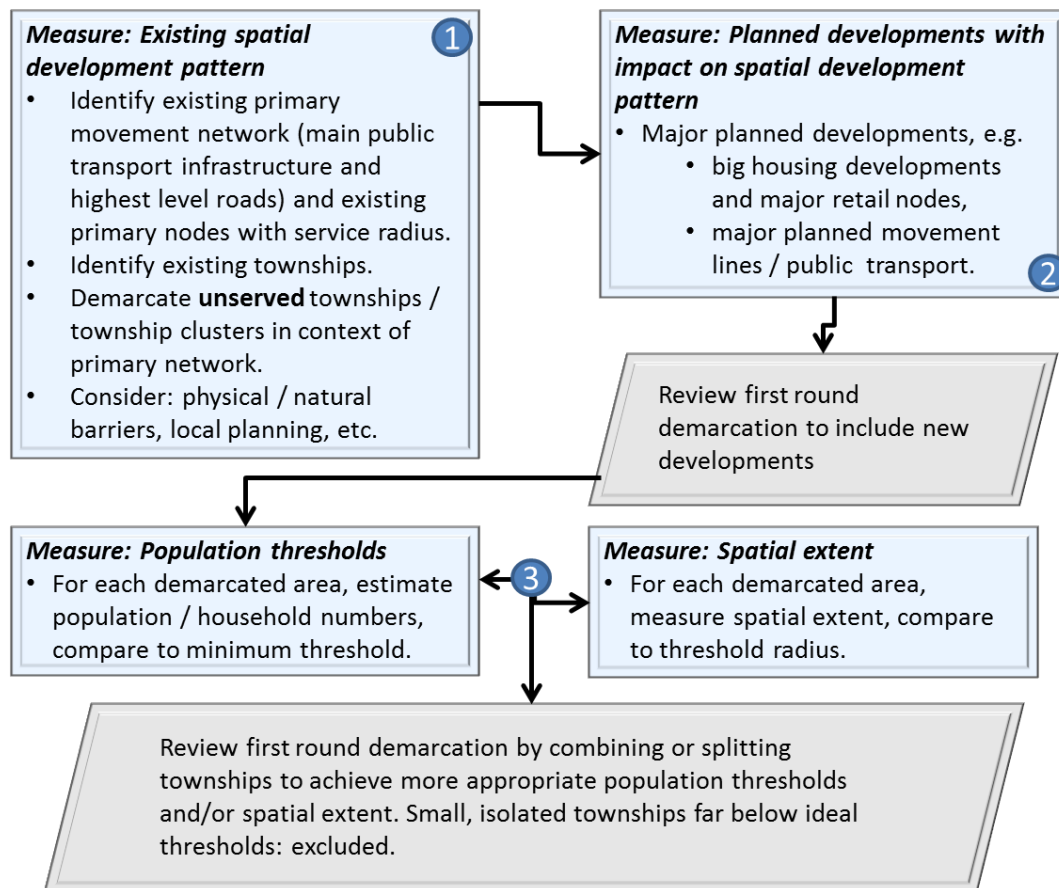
Measure: Existing spatial development pattern

1

- Identify existing primary movement network (main public transport infrastructure and highest level roads) and existing primary nodes with service radius.
- Identify existing townships.
- Demarcate **unserved** townships / township clusters in context of primary network.
- Consider: physical / natural barriers, local planning, etc.

Measure: Planned developments with impact on spatial development pattern

- Major planned developments, e.g.
  - big housing developments and major retail nodes,
  - major planned movement lines / public transport.

2

Review first round demarcation to include new developments

Measure: Population thresholds

- For each demarcated area, estimate population / household numbers, compare to minimum threshold.

3

Measure: Spatial extent

- For each demarcated area, measure spatial extent, compare to threshold radius.

Review first round demarcation by combining or splitting townships to achieve more appropriate population thresholds and/or spatial extent. Small, isolated townships far below ideal thresholds: excluded.